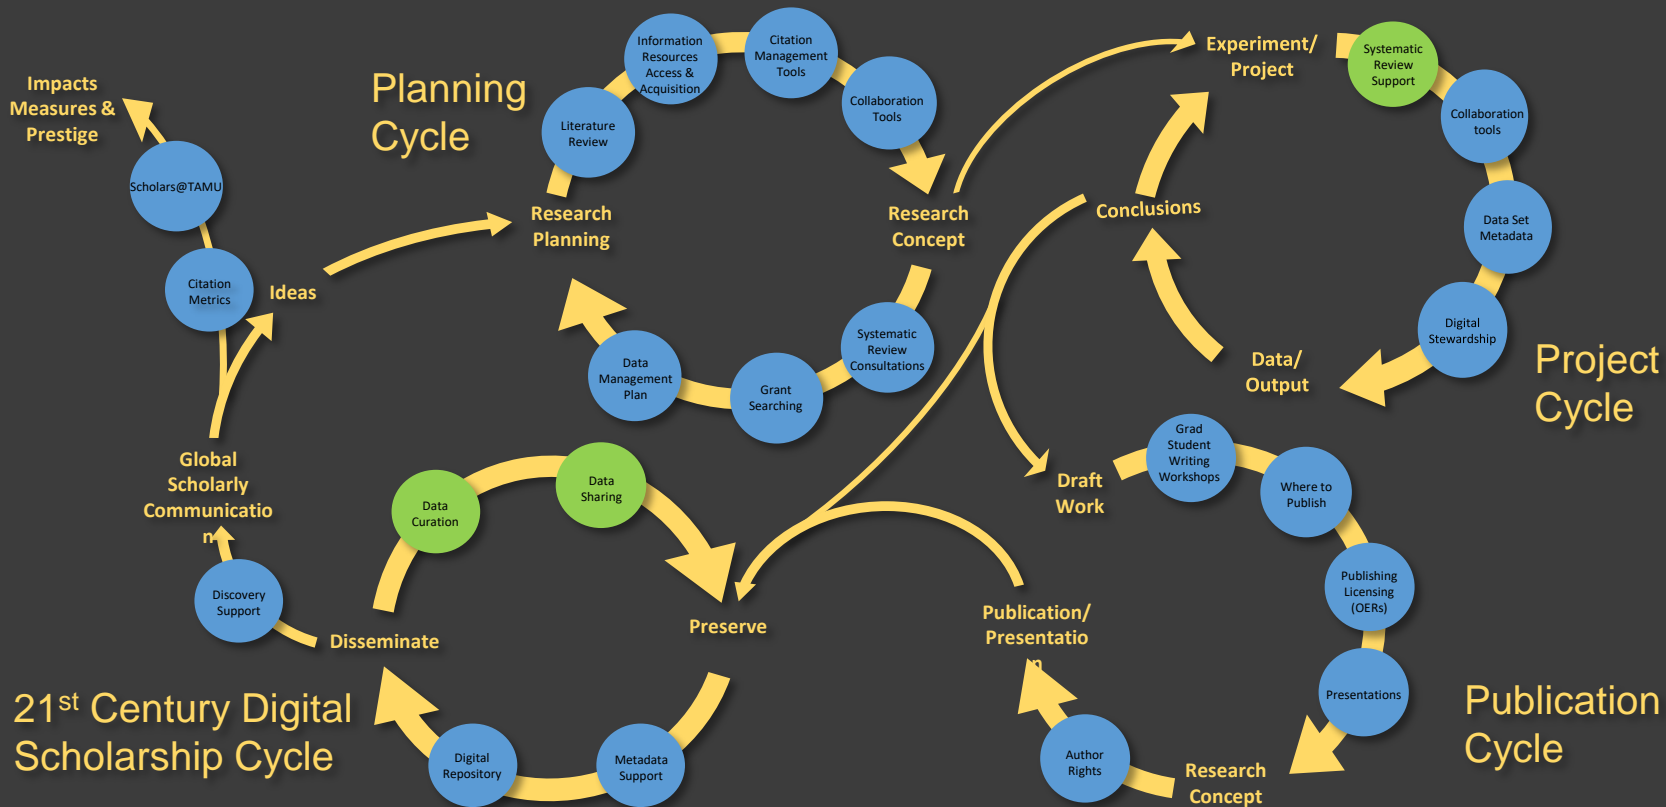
Impacts Measures & Prestige

Scholars@TAMU

Citation Metrics

Ideas

Global Scholarly Communication

Discovery Support

Planning Cycle

Information Resources Access & Acquisition

Citation Management Tools

Literature Review

Collaboration Tools

Research Planning

Research Concept

Systematic Review Consultations

Data Management Plan

Grant Searching

Experiment/ Project

Systematic Review Support

Collaboration tools

Conclusions

Data Set Metadata

Digital Stewardship

Data/ Output

Project Cycle

Data Curation

Data Sharing

Disseminate

Preserve

21st Century Digital Scholarship Cycle

Digital Repository

Metadata Support

Draft Work

Grad Student Writing Workshops

Where to Publish

Publishing Licensing (OERs)

Publication/ Presentation

Presentations

Author Rights

Research Concept

Publication Cycle